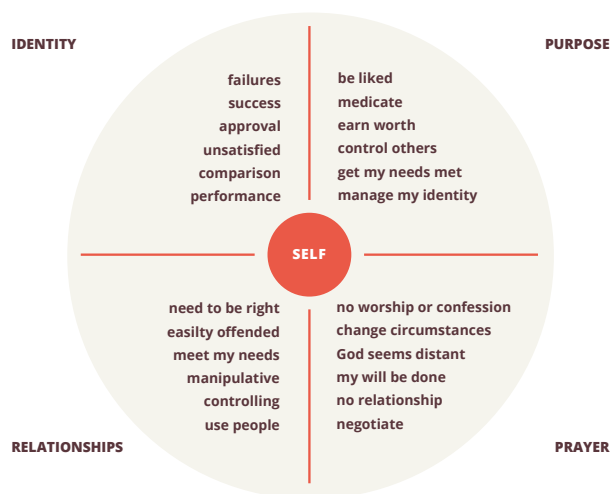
IDENTITY

PURPOSE

failures
success
approval
unsatisfied
comparison
performance

be liked
medicate
earn worth
control others
get my needs met
manage my identity

SELF

need to be right
easilty offended
meet my needs
manipulative
controlling
use people

no worship or confession
change circumstances
God seems distant
my will be done
no relationship
negotiate

RELATIONSHIPS

PRAYER